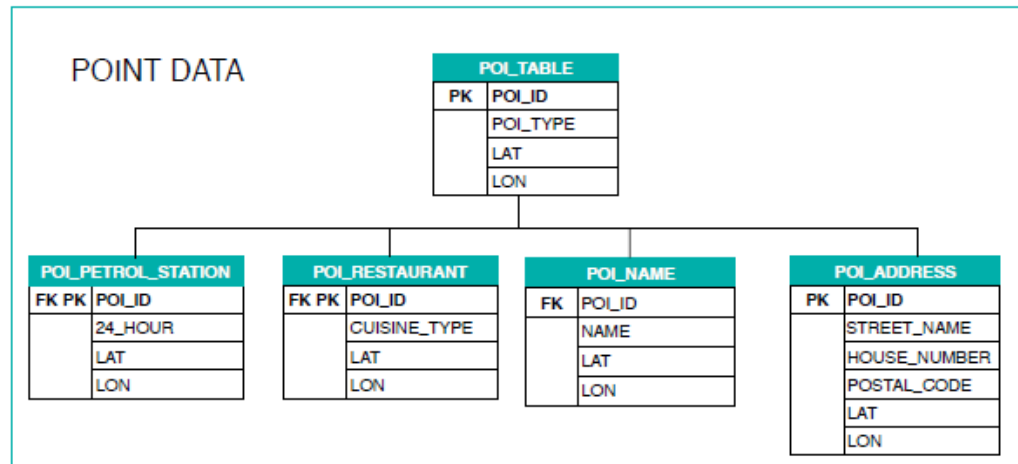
POINT DATA

POI_TABLE

| PK | POI_ID |
|---|---|
| | POI_TYPE |
| | LAT |
| | LON |

POI_PETROL_STATION

| FK PK | POI_ID |
|---|---|
| | 24_HOUR |
| | LAT |
| | LON |

POI_RESTAURANT

| FK PK | POI_ID |
|---|---|
| | CUISINE_TYPE |
| | LAT |
| | LON |

POI_NAME

| FK | POI_ID |
|---|---|
| | NAME |
| | LAT |
| | LON |

POI_ADDRESS

| PK | POI_ID |
|---|---|
| | STREET_NAME |
| | HOUSE_NUMBER |
| | POSTAL_CODE |
| | LAT |
| | LON |